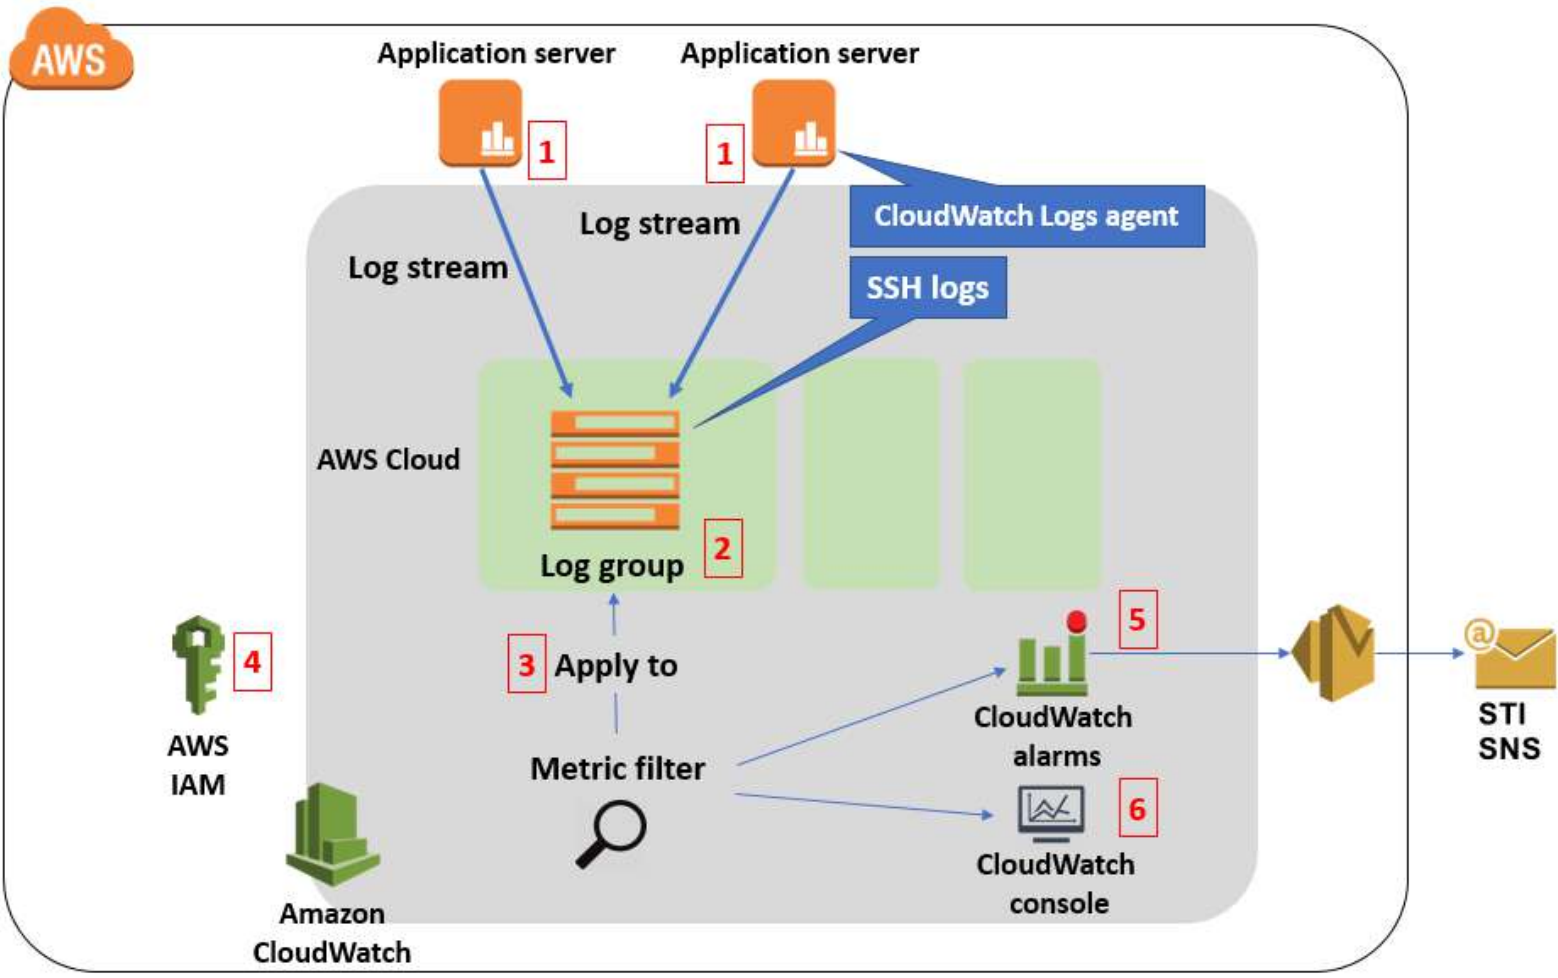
AWS

Application server

1

Application server

1

CloudWatch Logs agent

Log stream

Log stream

SSH logs

AWS Cloud

Log group

2

4

AWS IAM

3 Apply to

Metric filter

5

CloudWatch alarms

6

CloudWatch console

STI SNS

Amazon CloudWatch